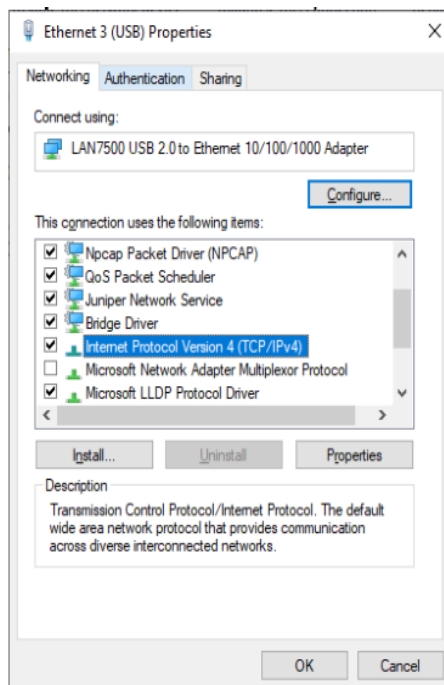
Ethernet 3 (USB) Properties

Networking Authentication Sharing

Connect using:

LAN7500 USB 2.0 to Ethernet 10/100/1000 Adapter

Configure...

This connection uses the following items:

Npcap Packet Driver (NPCAP)
QoS Packet Scheduler
Juniper Network Service
Bridge Driver
Internet Protocol Version 4 (TCP/IPv4)
Microsoft Network Adapter Multiplexor Protocol
Microsoft LLDP Protocol Driver

Install... Uninstall Properties

Description
Transmission Control Protocol/Internet Protocol. The default wide area network protocol that provides communication across diverse interconnected networks.

OK Cancel